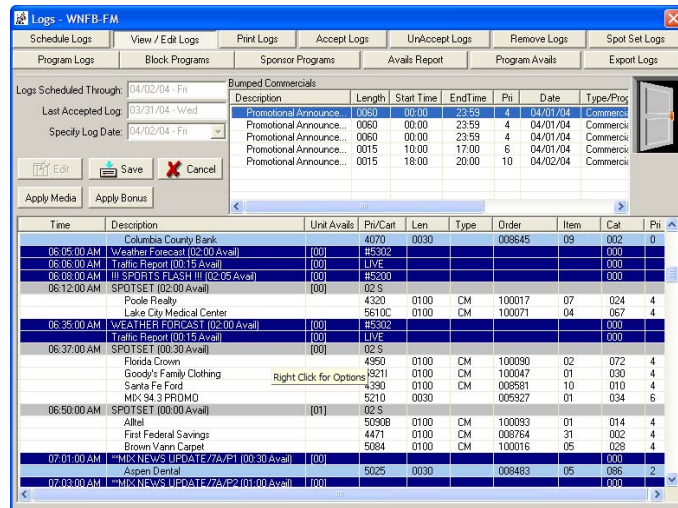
Logs - WNFB-FM

Schedule Logs | View / Edit Logs | Print Logs | Accept Logs | UnAccept Logs | Remove Logs | Spot Set Logs
Program Logs | Block Programs | Sponsor Programs | Avails Report | Program Avails | Export Logs

Logs Scheduled Through: 04/02/04 - Fri
Last Accepted Log: 03/31/04 - Wed
Specify Log Date: 04/02/04 - Fri

Edit | Save | Cancel
Apply Media | Apply Bonus

Bumped Commercials

| Description | Length | Start Time | EndTime | Pri | Date | Type/Prog |
|---|---|---|---|---|---|---|
| Promotional Announce... | 0060 | 00:00 | 23:59 | 4 | 04/01/04 | Commercia |
| Promotional Announce... | 0060 | 00:00 | 23:59 | 4 | 04/01/04 | Commercia |
| Promotional Announce... | 0060 | 00:00 | 23:59 | 4 | 04/01/04 | Commercia |
| Promotional Announce... | 0015 | 10:00 | 17:00 | 6 | 04/01/04 | Commercia |
| Promotional Announce... | 0015 | 18:00 | 20:00 | 10 | 04/02/04 | Commercia |

| Time | Description | Unit Avails | Pri/Cart | Len | Type | Order | Item | Cat | Pri |
|---|---|---|---|---|---|---|---|---|---|
| | Columbia County Bank | | 4070 | 0030 | | 008645 | 09 | 002 | 0 |
| 06:05:00 AM | Weather Forecast (02:00 Avail) | [00] | #5302 | | | | | 000 | |
| 06:06:00 AM | Traffic Report (00:15 Avail) | [00] | LIVE | | | | | 000 | |
| 06:08:00 AM | !!! SPORTS FLASH !!! (02:05 Avail) | [00] | #5200 | | | | | 000 | |
| 06:12:00 AM | SPOTSET (02:00 Avail) | [00] | 02 S | | | | | | |
| | Poole Realty | | 4320 | 0100 | CM | 100017 | 07 | 024 | 4 |
| | Lake City Medical Center | | 5610C | 0100 | CM | 100071 | 04 | 067 | 4 |
| 06:35:00 AM | WEATHER FORCAST (02:00 Avail) | [00] | #5302 | | | | | 000 | |
| | Traffic Report (00:15 Avail) | [00] | LIVE | | | | | 000 | |
| 06:37:00 AM | SPOTSET (00:30 Avail) | [00] | 02 S | | | | | | |
| | Florida Crown | | 4950 | 0100 | CM | 100090 | 02 | 072 | 4 |
| | Goody's Family Clothing | | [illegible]9211 | 0100 | CM | 100047 | 01 | 030 | 4 |
| | Santa Fe Ford | | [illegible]390 | 0100 | CM | 008581 | 10 | 010 | 4 |
| | MIX 94.3 PROMO | | 5210 | 0030 | | 005927 | 01 | 034 | 6 |
| 06:50:00 AM | SPOTSET (00:00 Avail) | [01] | 02 S | | | | | | |
| | Alltel | | 5090B | 0100 | CM | 100093 | 01 | 014 | 4 |
| | First Federal Savings | | 4471 | 0100 | CM | 008764 | 31 | 002 | 4 |
| | Brown Vann Carpet | | 5084 | 0100 | CM | 100016 | 05 | 028 | 4 |
| 07:01:00 AM | **MIX NEWS UPDATE/7A/P1 (00:30 Avail) | [00] | | | | | | 000 | |
| | Aspen Dental | | 5025 | 0030 | | 008483 | 05 | 086 | 2 |
| 07:03:00 AM | **MIX NEWS UPDATE/7A/P2 (01:00 Avail) | [00] | | | | | | 000 | |

Right Click for Options